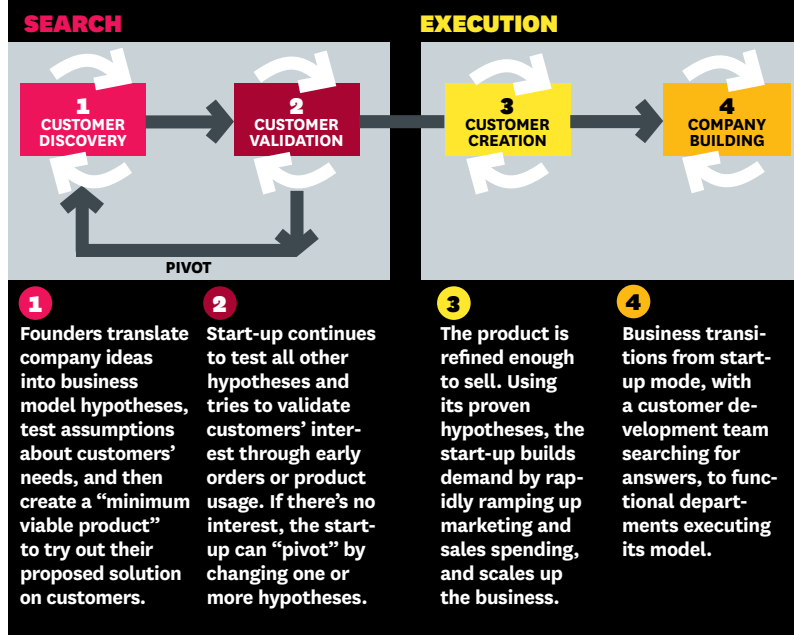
SEARCH

EXECUTION

1
CUSTOMER DISCOVERY

2
CUSTOMER VALIDATION

3
CUSTOMER CREATION

4
COMPANY BUILDING

PIVOT

1
Founders translate company ideas into business model hypotheses, test assumptions about customers' needs, and then create a "minimum viable product" to try out their proposed solution on customers.

2
Start-up continues to test all other hypotheses and tries to validate customers' interest through early orders or product usage. If there's no interest, the start-up can "pivot" by changing one or more hypotheses.

3
The product is refined enough to sell. Using its proven hypotheses, the start-up builds demand by rapidly ramping up marketing and sales spending, and scales up the business.

4
Business transitions from start-up mode, with a customer development team searching for answers, to functional departments executing its model.